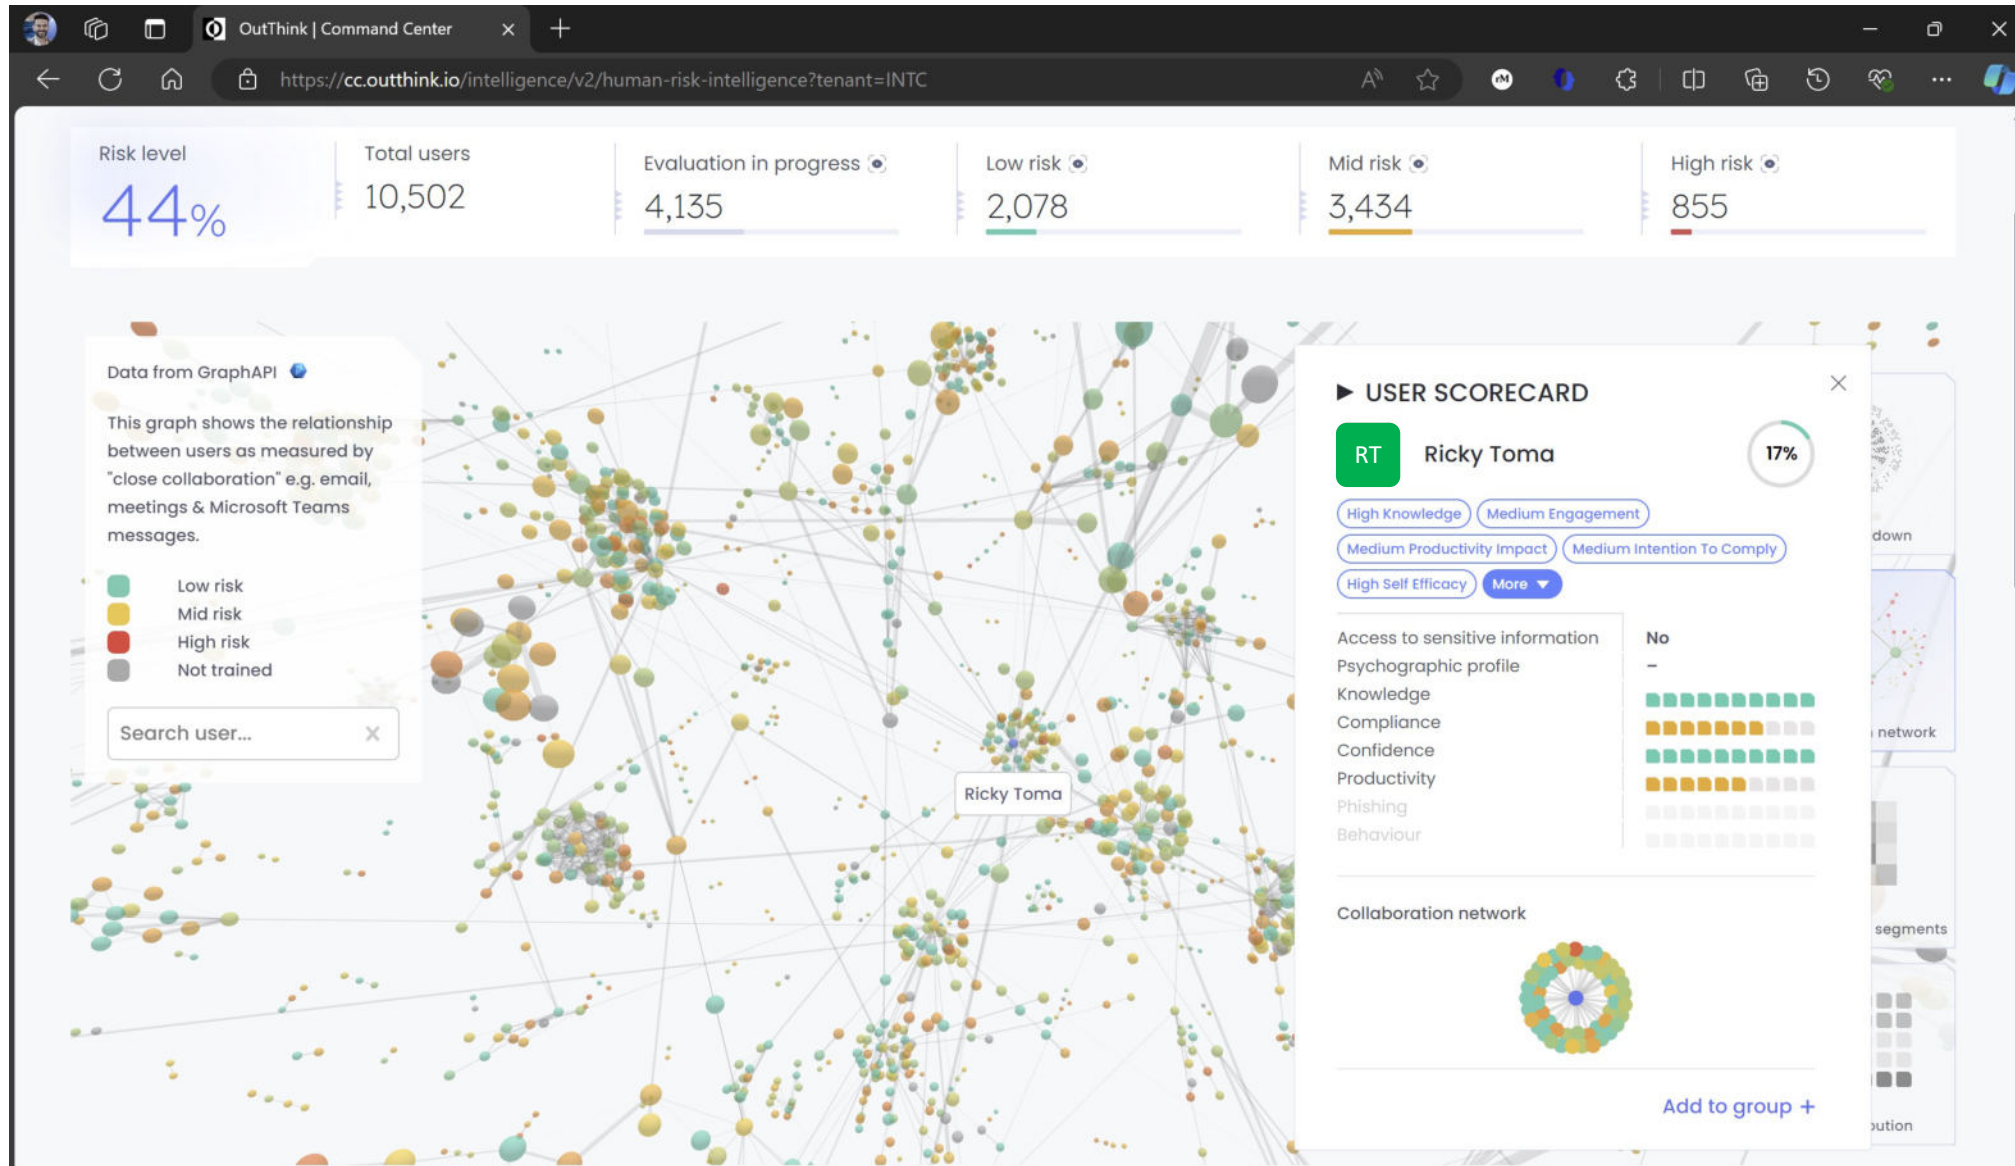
OutThink | Command Center

https://cc.outthink.io/intelligence/v2/human-risk-intelligence?tenant=INTC

Risk level
44%

Total users
10,502

Evaluation in progress
4,135

Low risk
2,078

Mid risk
3,434

High risk
855

Data from GraphAPI

This graph shows the relationship between users as measured by "close collaboration" e.g. email, meetings & Microsoft Teams messages.

Low risk
Mid risk
High risk
Not trained

Search user...

Ricky Toma

USER SCORECARD

RT Ricky Toma 17%

High Knowledge
Medium Engagement
Medium Productivity Impact
Medium Intention To Comply
High Self Efficacy
More

Access to sensitive information No
Psychographic profile –
Knowledge
Compliance
Confidence
Productivity
Phishing
Behaviour

Collaboration network

Add to group +

down
network
segments
ution